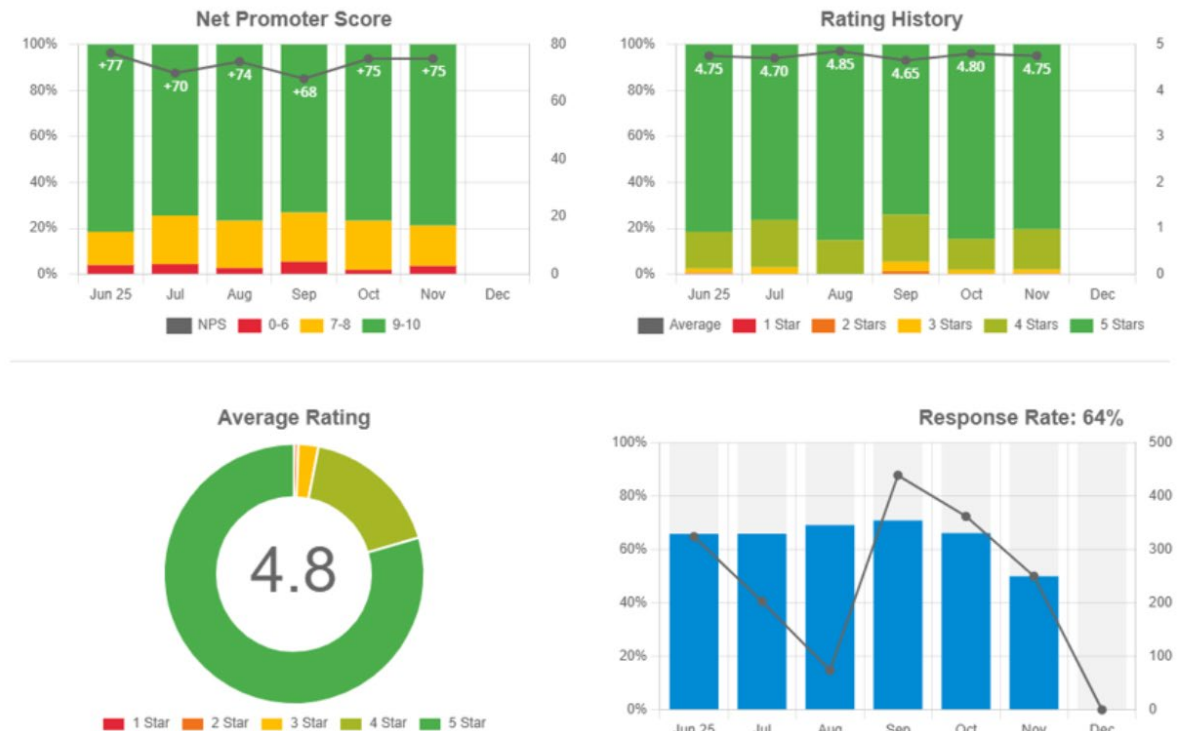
Net Promoter Score

100%
80%
60%
40%
20%
0%

80
60
40
20
0

+77
+70
+74
+68
+75
+75

Jun 25
Jul
Aug
Sep
Oct
Nov
Dec

NPS
0-6
7-8
9-10

Rating History

100%
80%
60%
40%
20%
0%

5
4
3
2
1
0

4.75
4.70
4.85
4.65
4.80
4.75

Jun 25
Jul
Aug
Sep
Oct
Nov
Dec

Average
1 Star
2 Stars
3 Stars
4 Stars
5 Stars

Average Rating

4.8

1 Star
2 Star
3 Star
4 Star
5 Star

Response Rate: 64%

100%
80%
60%
40%
20%
0%

500
400
300
200
100
0

Jun 25
Jul
Aug
Sep
Oct
Nov
Dec